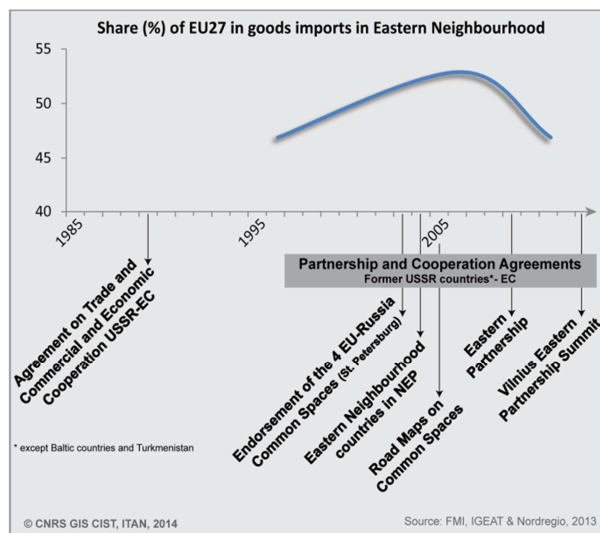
Share (%) of EU27 in goods imports in Eastern Neighbourhood

55
50
45
40

1985
1995
2005

Partnership and Cooperation Agreements
Former USSR countries*- EC

Agreement on Trade and Commercial and Economic Cooperation USSR-EC

Endorsement of the 4 EU-Russia Common Spaces (St. Petersburg)

Eastern Neighbourhood countries in NEP

Road Maps on Common Spaces

Eastern Partnership

Vilnius Eastern Partnership Summit

* except Baltic countries and Turkmenistan

© CNRS GIS CIST, ITAN, 2014

Source: FMI, IGEAT & Nordregio, 2013